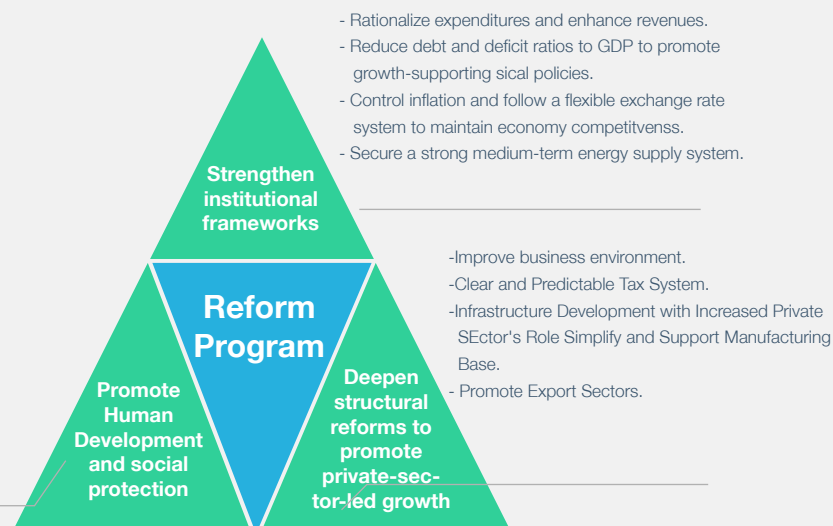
- Rationalize expenditures and enhance revenues.
- Reduce debt and deficit ratios to GDP to promote growth-supporting sical policies.
- Control inflation and follow a flexible exchange rate system to maintain economy competitvenss.
- Secure a strong medium-term energy supply system.

Strengthen institutional frameworks

-Improve business environment.
-Clear and Predictable Tax System.
-Infrastructure Development with Increased Private SEctor's Role Simplify and Support Manufacturing Base.
- Promote Export Sectors.

Reform Program

Promote Human Development and social protection

Deepen structural reforms to promote private-sector-led growth